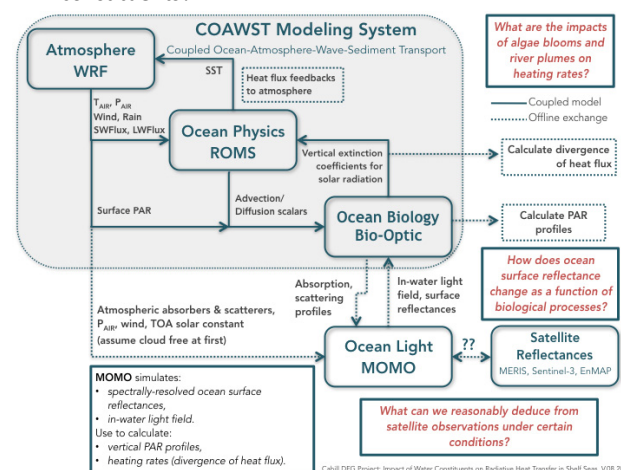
COAWST Modeling System
Coupled Ocean-Atmosphere-Wave-Sediment Transport

Atmosphere WRF

SST

Heat flux feedbacks to atmosphere

What are the impacts of algae blooms and river plumes on heating rates?

Coupled model
Offline exchange

$T_{AIR}$, $P_{AIR}$
Wind, Rain
SWFlux, LWFlux

Ocean Physics ROMS

Vertical extinction coefficients for solar radiation

Calculate divergence of heat flux

Advection/ Diffusion scalars

Surface PAR

Ocean Biology Bio-Optic

Calculate PAR profiles

How does ocean surface reflectance change as a function of biological processes?

Absorption, scattering profiles

In-water light field, surface reflectances

Atmospheric absorbers & scatterers, $P_{AIR}$, wind, TOA solar constant (assume cloud free at first)

Ocean Light MOMO

??

Satellite Reflectances
MERIS, Sentinel-3, EnMAP

MOMO simulates:
• spectrally-resolved ocean surface reflectances,
• in-water light field.
Use to calculate:
• vertical PAR profiles,
• heating rates (divergence of heat flux).

What can we reasonably deduce from satellite observations under certain conditions?

Cahill DFG Project: Impact of Water Constituents on Radiative Heat Transfer in Shelf Seas. V08.2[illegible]